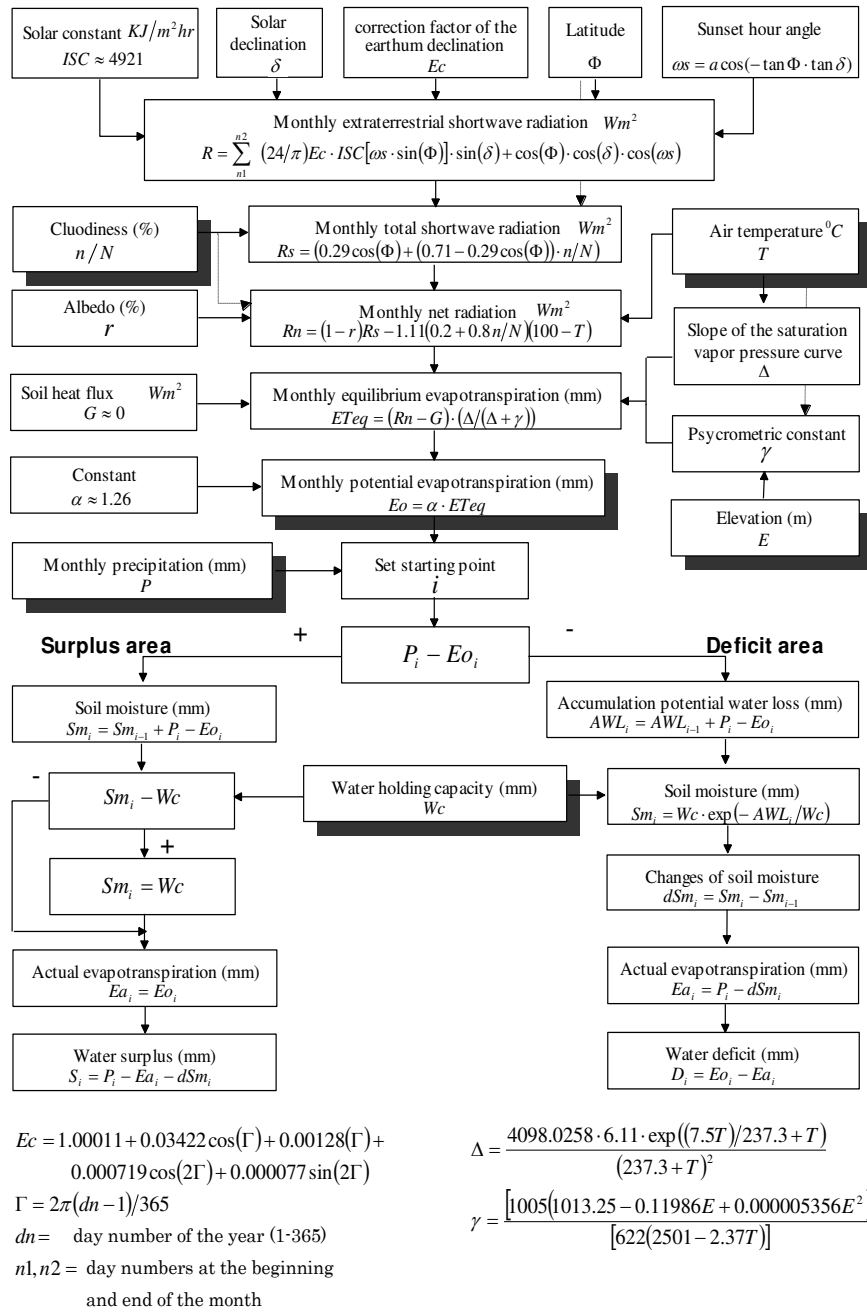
Solar constant $KJ/m^2hr$
$ISC \approx 4921$

Solar declination
$\delta$

correction factor of the earthum declination
$Ec$

Latitude
$\Phi$

Sunset hour angle
$\omega s = a\cos(-\tan\Phi \cdot \tan\delta)$

Monthly extraterrestrial shortwave radiation $Wm^2$
$R = \sum_{n1}^{n2} (24/\pi) Ec \cdot ISC[\omega s \cdot \sin(\Phi)] \cdot \sin(\delta) + \cos(\Phi) \cdot \cos(\delta) \cdot \cos(\omega s)$

Cluodiness (%)
$n/N$

Monthly total shortwave radiation $Wm^2$
$Rs = (0.29\cos(\Phi) + (0.71 - 0.29\cos(\Phi)) \cdot n/N)$

Air temperature $^0C$
$T$

Albedo (%)
$r$

Monthly net radiation $Wm^2$
$Rn = (1-r)Rs - 1.11(0.2 + 0.8n/N)(100 - T)$

Slope of the saturation vapor pressure curve
$\Delta$

Soil heat flux $Wm^2$
$G \approx 0$

Monthly equilibrium evapotranspiration (mm)
$ETeq = (Rn - G) \cdot (\Delta/(\Delta + \gamma))$

Psycrometric constant
$\gamma$

Constant
$\alpha \approx 1.26$

Monthly potential evapotranspiration (mm)
$Eo = \alpha \cdot ETeq$

Elevation (m)
$E$

Monthly precipitation (mm)
$P$

Set starting point
$i$

+

-

Surplus area

$P_i - Eo_i$

Deficit area

Soil moisture (mm)
$Sm_i = Sm_{i-1} + P_i - Eo_i$

Accumulation potential water loss (mm)
$AWL_i = AWL_{i-1} + P_i - Eo_i$

-

$Sm_i - Wc$

Water holding capacity (mm)
$Wc$

Soil moisture (mm)
$Sm_i = Wc \cdot \exp(-AWL_i/Wc)$

+

$Sm_i = Wc$

Changes of soil moisture
$dSm_i = Sm_i - Sm_{i-1}$

Actual evapotranspiration (mm)
$Ea_i = Eo_i$

Actual evapotranspiration (mm)
$Ea_i = P_i - dSm_i$

Water surplus (mm)
$S_i = P_i - Ea_i - dSm_i$

Water deficit (mm)
$D_i = Eo_i - Ea_i$

$Ec = 1.00011 + 0.03422\cos(\Gamma) + 0.00128(\Gamma) + 0.000719\cos(2\Gamma) + 0.000077\sin(2\Gamma)$
$\Gamma = 2\pi(dn-1)/365$
$dn =$ day number of the year (1-365)
$n1, n2 =$ day numbers at the beginning and end of the month

$\Delta = \frac{4098.0258 \cdot 6.11 \cdot \exp((7.5T)/237.3 + T)}{(237.3 + T)^2}$

$\gamma = \frac{[1005(1013.25 - 0.11986E + 0.000005356E^2}{[622(2501 - 2.37T)]}$